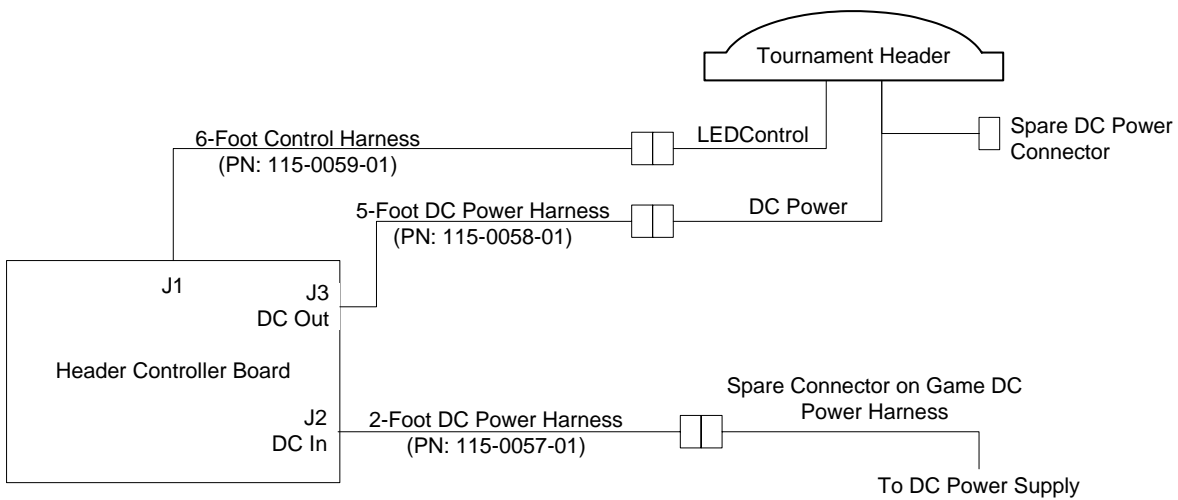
Tournament Header

6-Foot Control Harness
(PN: 115-0059-01)

LEDControl

Spare DC Power Connector

5-Foot DC Power Harness
(PN: 115-0058-01)

DC Power

J1

J3
DC Out

Header Controller Board

J2
DC In

2-Foot DC Power Harness
(PN: 115-0057-01)

Spare Connector on Game DC Power Harness

To DC Power Supply